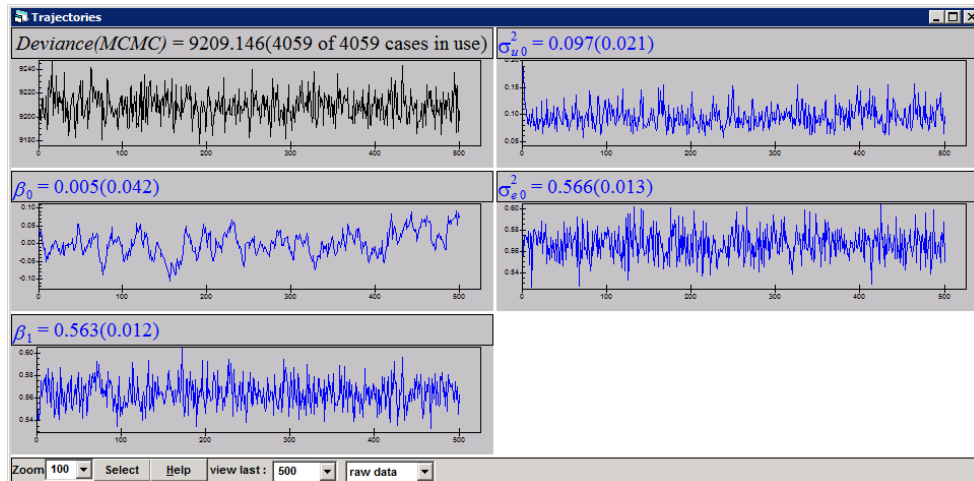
Trajectories

$Deviance(MCMC)$ = 9209.146(4059 of 4059 cases in use)

9240
9220
9200
9180
0 100 200 300 400 500

$\sigma^2_{u0}$ = 0.097(0.021)

0.15
0.10
0.05
0 100 200 300 400 500

$\beta_0$ = 0.005(0.042)

0.10
0.05
0.00
-0.05
-0.10
0 100 200 300 400 500

$\sigma^2_{e0}$ = 0.566(0.013)

0.60
0.58
0.56
0.54
0 100 200 300 400 500

$\beta_1$ = 0.563(0.012)

0.60
0.58
0.56
0.54
0 100 200 300 400 500

Zoom 100 Select Help view last : 500 raw data